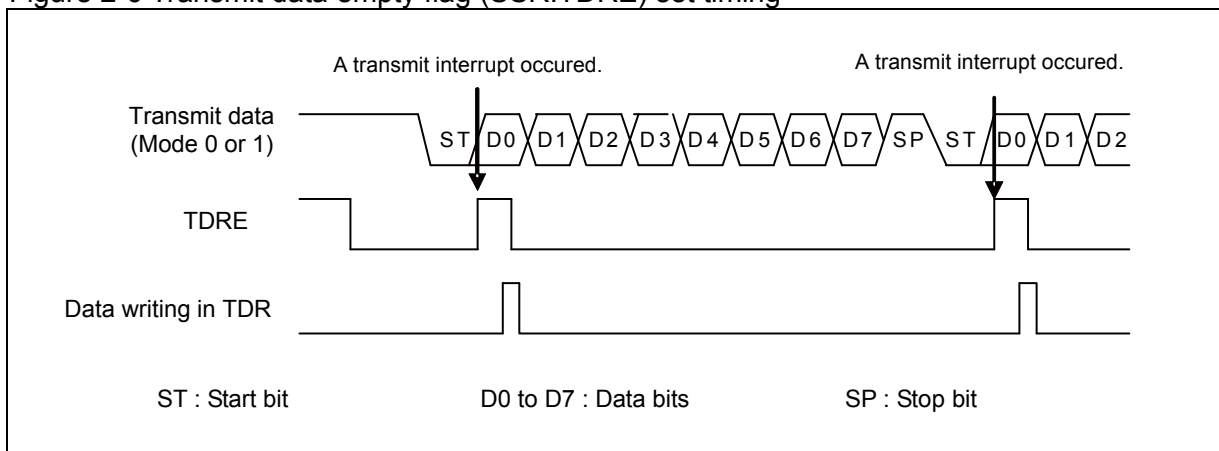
Figure 2-3 Transmit data empty flag (SSR:TDRE) set timing

A transmit interrupt occured.

A transmit interrupt occured.

Transmit data (Mode 0 or 1)

ST D0 D1 D2 D3 D4 D5 D6 D7 SP ST D0 D1 D2

TDRE

Data writing in TDR

ST : Start bit

D0 to D7 : Data bits

SP : Stop bit